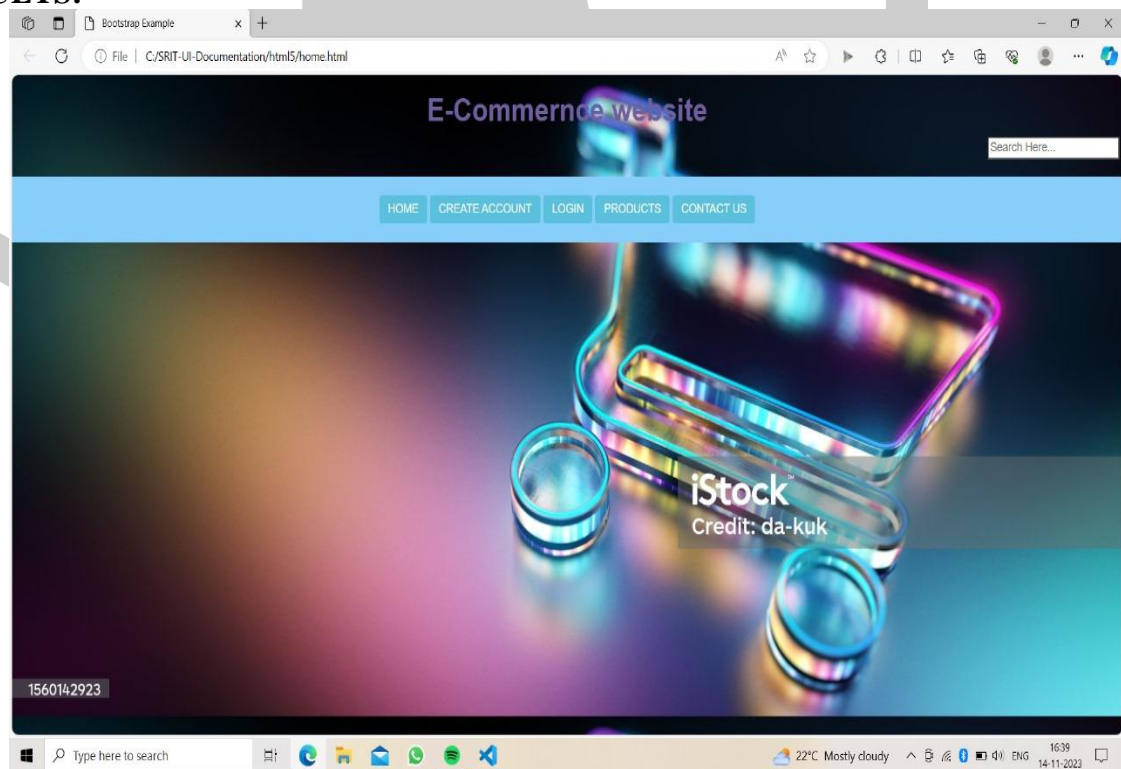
Bootstrap Example

File | C:/SRIT-UI-Documentation/html5/home.html

E-Commernce website

Search Here...

HOME CREATE ACCOUNT LOGIN PRODUCTS CONTACT US

iStock
Credit: da-kuk

1560142923

Type here to search

22°C Mostly cloudy ENG 16:39 14-11-2023